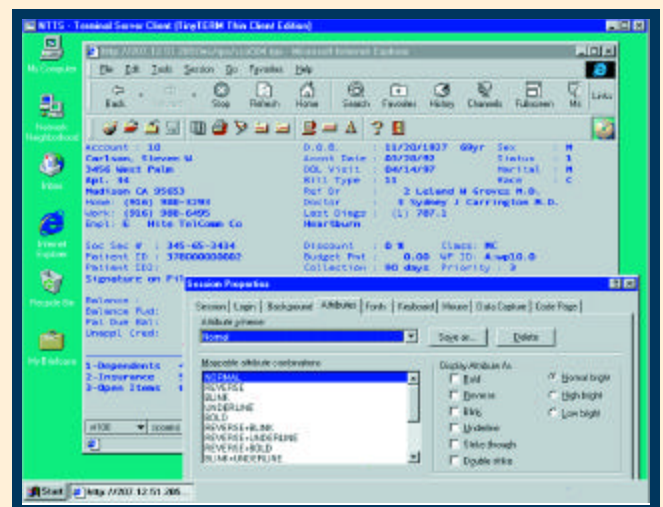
NTTS - Terminal Server Client (TinyTERM Thin Client Edition)

My Computer

Network Neighborhood

Inbox

Internet Explorer

Recycle Bin

My Briefcase

http://207.12.51.205/ws/npo/ccs004.tsc - Microsoft Internet Explorer

File Edit Tools Session Go Favorites Help

Back Forward Stop Refresh Home Search Favorites History Channels Fullscreen Mail Links

Account : 10 D.O.B. : 11/20/1937 60yr Sex : M
Carlsen, Steven W Accnt Date : 03/20/92 Status : 1
3456 West Palm DOL Visit : 04/14/97 Marital : M
Apt. 14 Bill Type : 11 Race : C
Madison CA 95653 Ref Dr : 2 Leland W Groves M.D.
Home: (916) 988-3391 Doctor : 1 Sydney J Carrington M.D.
Work: (916) 988-6495 Last Diags : (1) 787.1
Empl: E Hite TelComm Co Heartburn

Soc Sec # : 345-65-3434 Discount : 0 % Class: MC
Patient ID : 378000000002 Budget Pmt : 0.00 WP ID: A:wp10.0
Patient ID2: Collection : 00 days Priority : 3
Signature on Fi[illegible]

Balance :
Balance Fwd:
Pat Due Bal:
Unappl Cred:

1-Dependents
2-Insurance
3-Open Items

Session Properties

Session Login Background Attributes Fonts Keyboard Mouse Data Capture Code Pages

Attribute phrase
Normal

Save as... Delete

Mappable attribute combinations
NORMAL
REVERSE
BLINK
UNDERLINE
BOLD
REVERSE+BLINK
REVERSE+UNDERLINE
REVERSE+BOLD
BLINK+UNDERLINE

Display Attribute As
Bold
Reverse
Blink
Underline
Strike through
Double strike

Normal bright
High bright
Low bright

Start http://207.12.51.205...